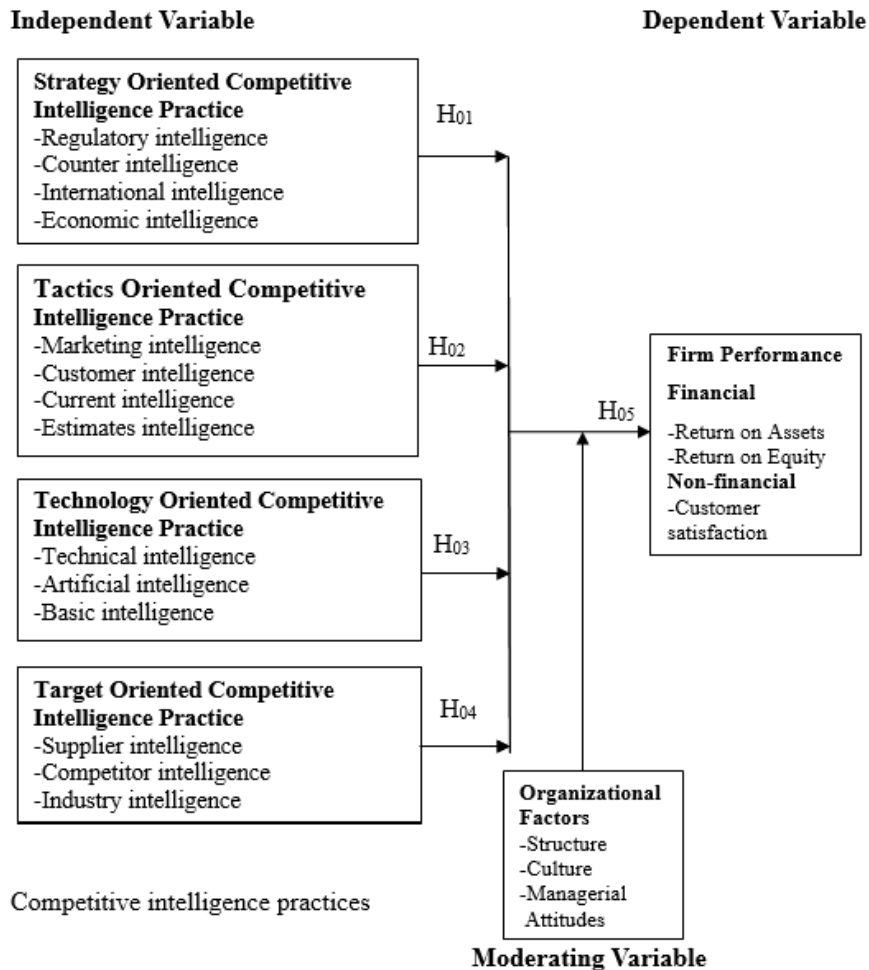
Independent Variable

Dependent Variable

Strategy Oriented Competitive Intelligence Practice
-Regulatory intelligence
-Counter intelligence
-International intelligence
-Economic intelligence

$H_{01}$

Tactics Oriented Competitive Intelligence Practice
-Marketing intelligence
-Customer intelligence
-Current intelligence
-Estimates intelligence

$H_{02}$

Firm Performance

Financial

-Return on Assets
-Return on Equity
Non-financial
-Customer satisfaction

$H_{05}$

Technology Oriented Competitive Intelligence Practice
-Technical intelligence
-Artificial intelligence
-Basic intelligence

$H_{03}$

Target Oriented Competitive Intelligence Practice
-Supplier intelligence
-Competitor intelligence
-Industry intelligence

$H_{04}$

Organizational Factors
-Structure
-Culture
-Managerial Attitudes

Competitive intelligence practices

Moderating Variable